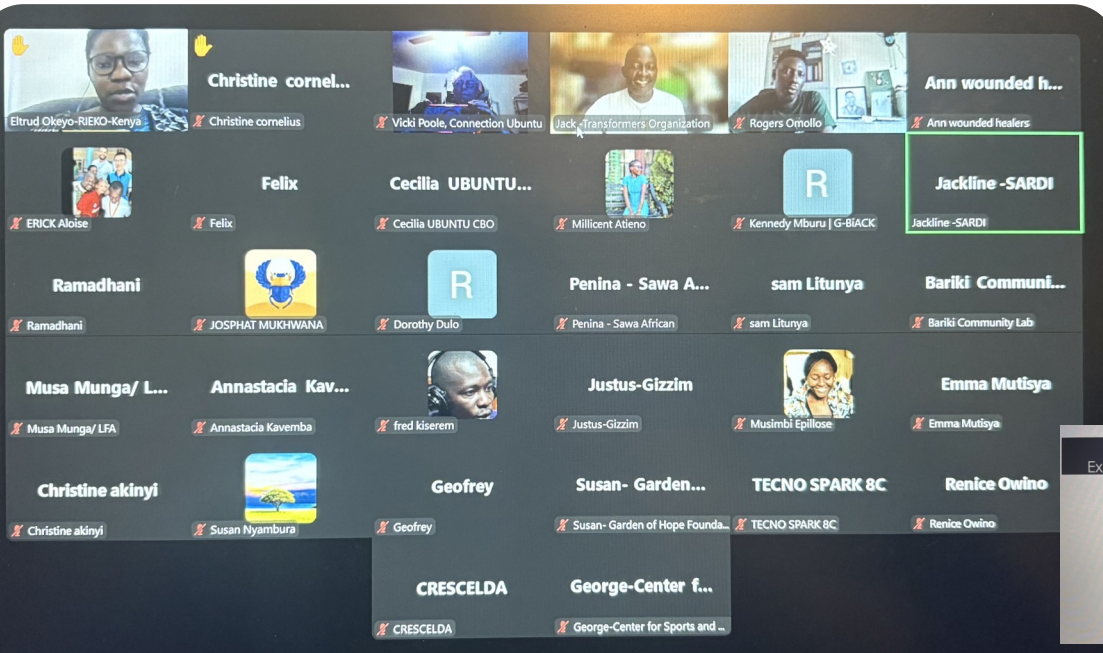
Eltrud Okeyo-RIEKO-Kenya

Christine cornel...
Christine cornelius

Vicki Poole, Connection Ubuntu

Jack -Transformers Organization

Rogers Omollo

Ann wounded h...
Ann wounded healers

ERICK Aloise

Felix
Felix

Cecilia UBUNTU...
Cecilia UBUNTU CBO

Millicent Atieno

R
Kennedy Mburu | G-BiACK

Jackline -SARDI
Jackline -SARDI

Ramadhani
Ramadhani

JOSPHAT MUKHWANA

R
Dorothy Dulo

Penina - Sawa A...
Penina - Sawa African

sam Litunya
sam Litunya

Bariki Communi...
Bariki Community Lab

Musa Munga/ L...
Musa Munga/ LFA

Annastacia Kav...
Annastacia Kavemba

fred kiserem

Justus-Gizzim
Justus-Gizzim

Musimbi Epillose

Emma Mutisya
Emma Mutisya

Christine akinyi
Christine akinyi

Susan Nyambura

Geofrey
Geofrey

Susan- Garden...
Susan- Garden of Hope Founda...

TECNO SPARK 8C
TECNO SPARK 8C

Renice Owino
Renice Owino

CRESCELDA
CRESCELDA

George-Center f...
George-Center for Sports and ...

Ex